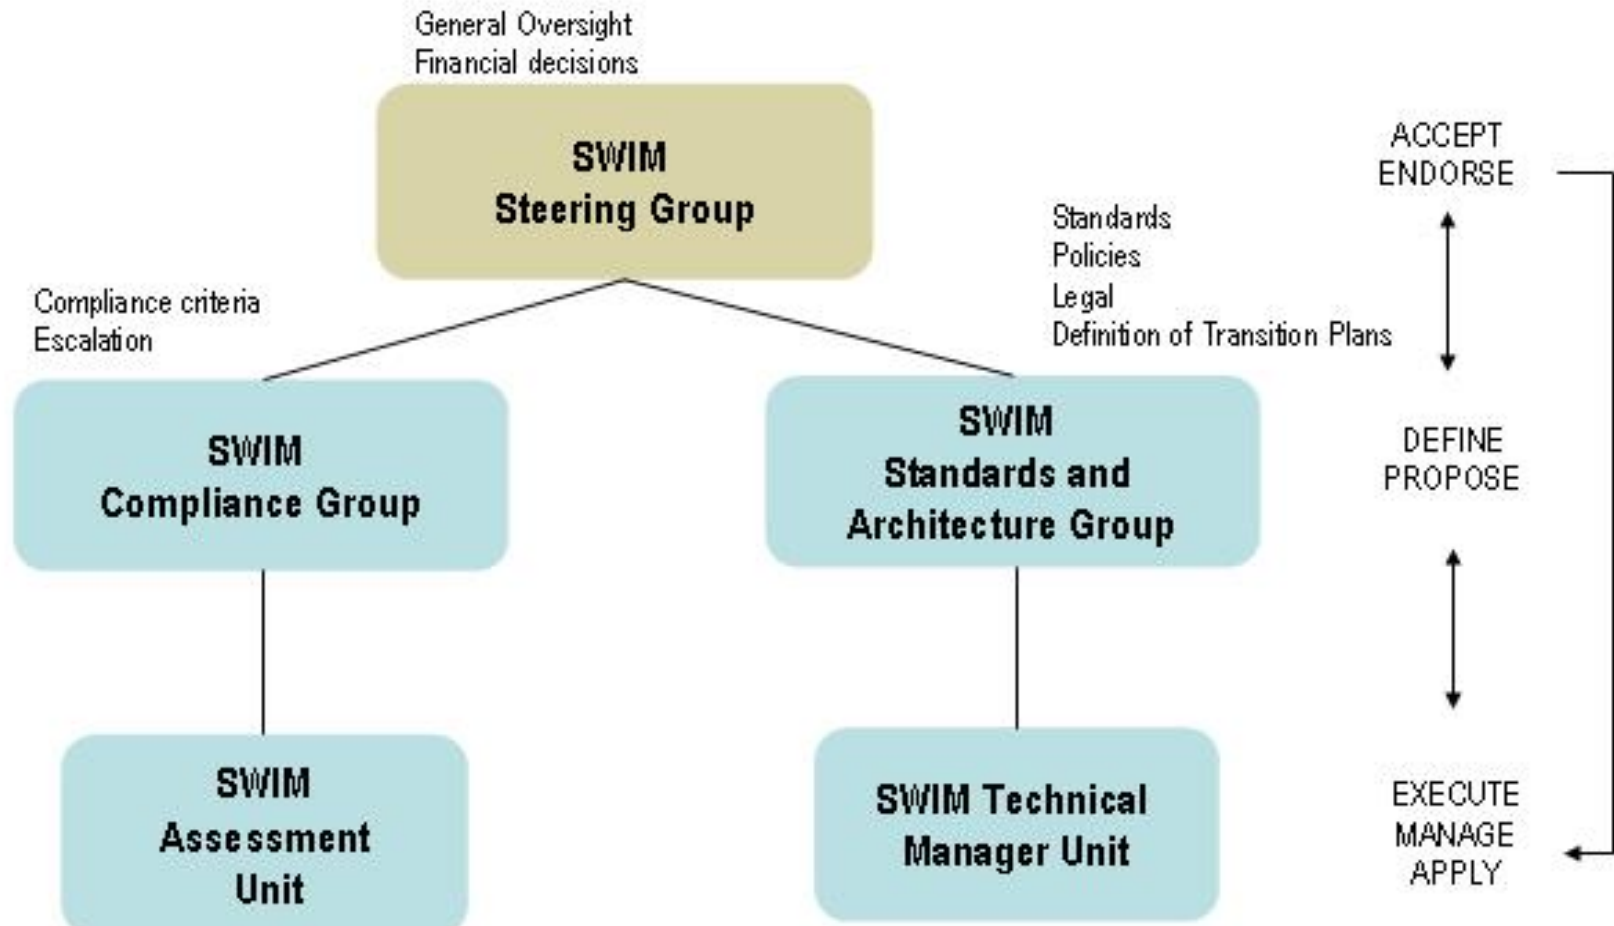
General Oversight
Financial decisions

SWIM
Steering Group

ACCEPT
ENDORSE

Standards
Policies
Legal
Definition of Transition Plans

Compliance criteria
Escalation

SWIM
Compliance Group

SWIM
Standards and
Architecture Group

DEFINE
PROPOSE

SWIM
Assessment
Unit

SWIM Technical
Manager Unit

EXECUTE
MANAGE
APPLY